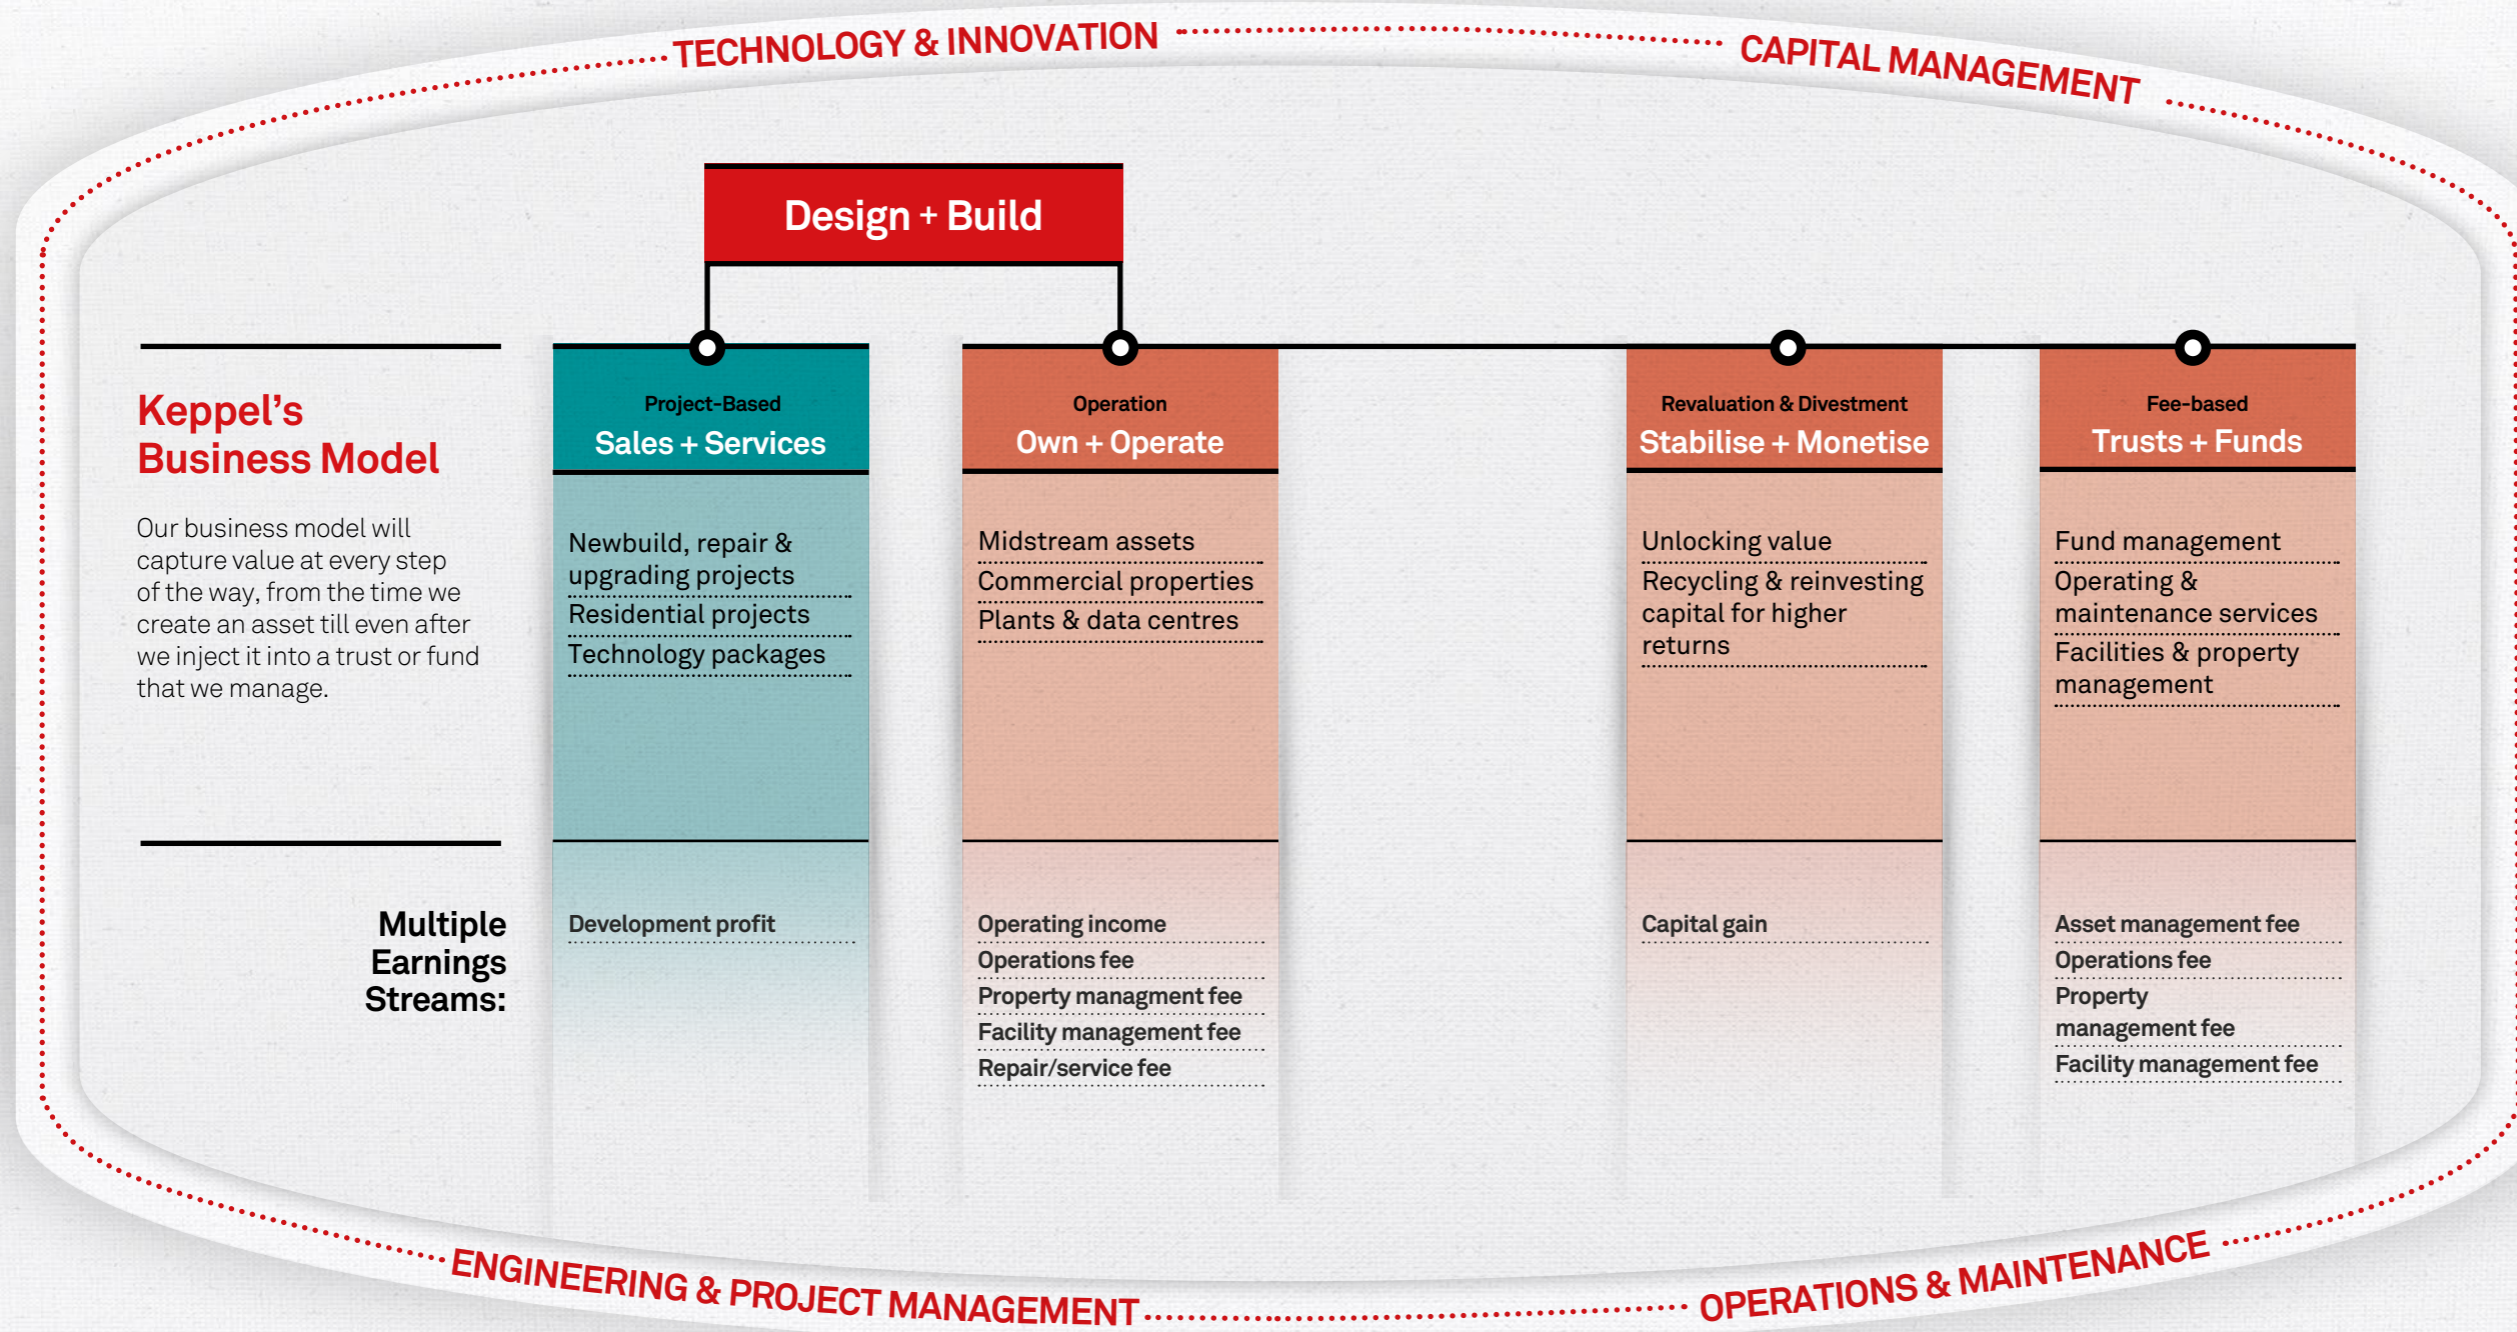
TECHNOLOGY & INNOVATION

CAPITAL MANAGEMENT

Design + Build

Keppel's Business Model

Our business model will capture value at every step of the way, from the time we create an asset till even after we inject it into a trust or fund that we manage.

Project-Based
Sales + Services

Newbuild, repair & upgrading projects
Residential projects
Technology packages

Operation
Own + Operate

Midstream assets
Commercial properties
Plants & data centres

Revaluation & Divestment
Stabilise + Monetise

Unlocking value
Recycling & reinvesting capital for higher returns

Fee-based
Trusts + Funds

Fund management
Operating & maintenance services
Facilities & property management

Multiple Earnings Streams:

Development profit

Operating income
Operations fee
Property managment fee
Facility management fee
Repair/service fee

Capital gain

Asset management fee
Operations fee
Property management fee
Facility management fee

ENGINEERING & PROJECT MANAGEMENT

OPERATIONS & MAINTENANCE